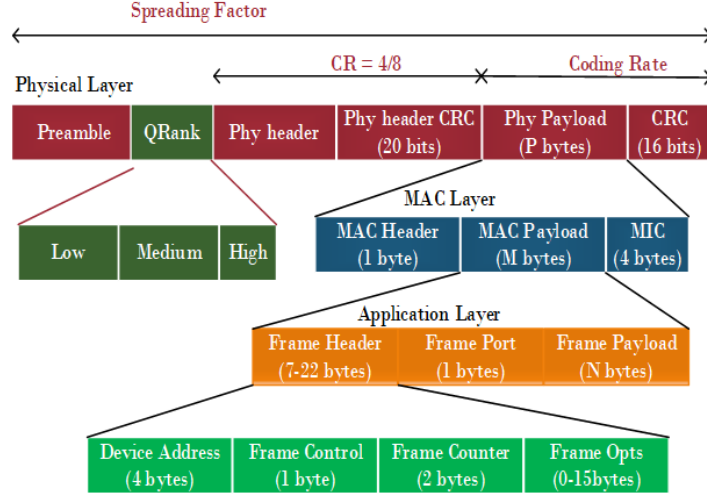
Spreading Factor

Physical Layer

CR = 4/8

Coding Rate

| Preamble | QRank | Phy header | Phy header CRC (20 bits) | Phy Payload (P bytes) | CRC (16 bits) |
|---|---|---|---|---|---|

| Low | Medium | High |
|---|---|---|

MAC Layer

| MAC Header (1 byte) | MAC Payload (M bytes) | MIC (4 bytes) |
|---|---|---|

Application Layer

| Frame Header (7-22 bytes) | Frame Port (1 bytes) | Frame Payload (N bytes) |
|---|---|---|

| Device Address (4 bytes) | Frame Control (1 byte) | Frame Counter (2 bytes) | Frame Opts (0-15bytes) |
|---|---|---|---|